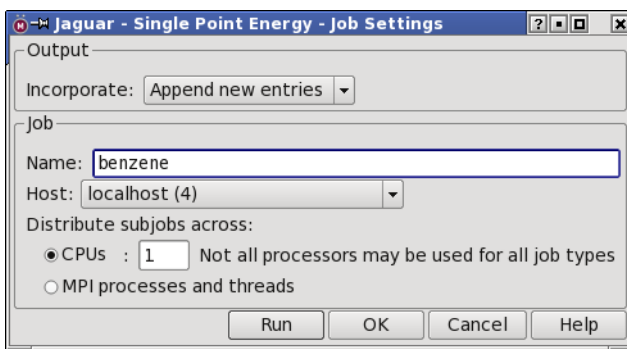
Jaguar - Single Point Energy - Job Settings

Output

Incorporate: Append new entries

Job

Name: benzene

Host: localhost (4)

Distribute subjobs across:

CPUs : 1 Not all processors may be used for all job types

MPI processes and threads

Run OK Cancel Help